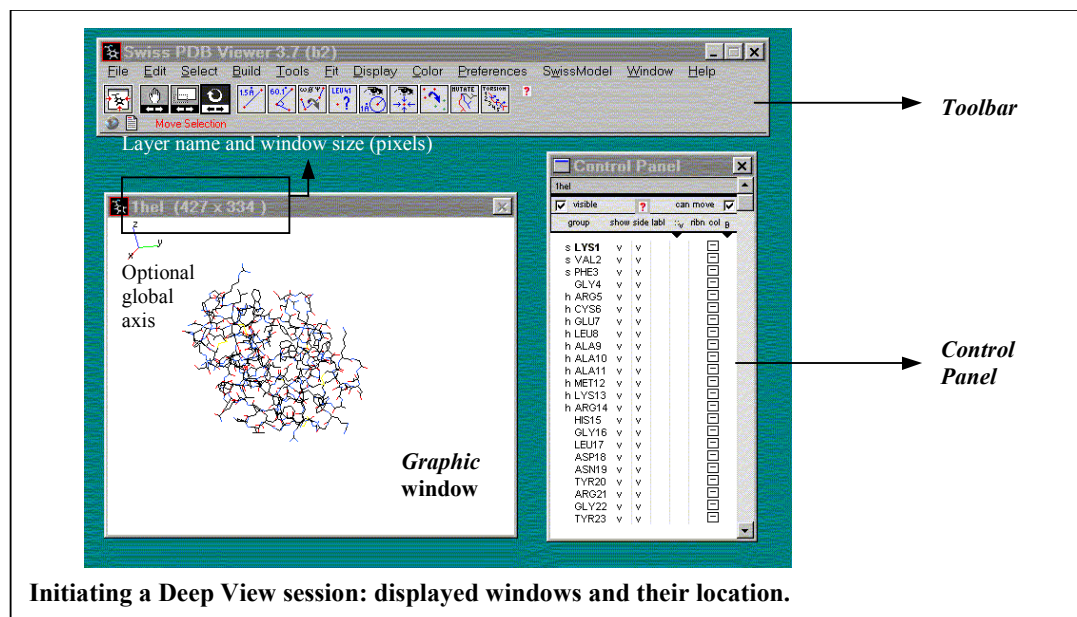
Swiss PDB Viewer 3.7 (b2)

File Edit Select Build Tools Fit Display Color Preferences SwissModel Window Help

1.5Å 60.1° LEU1 ROTATE TORSION ?

Move Selection

Toolbar

Layer name and window size (pixels)

Control Panel

1hel

visible ? can move

group show side labl ribn col

s LYS1 v v
s VAL2 v v
s PHE3 v v
GLY4 v v
h ARG5 v v
h CYS6 v v
h GLU7 v v
h LEU8 v v
h ALA9 v v
h ALA10 v v
h ALA11 v v
h MET12 v v
h LYS13 v v
h ARG14 v v
HIS15 v v
GLY16 v v
LEU17 v v
ASP18 v v
ASN19 v v
TYR20 v v
ARG21 v v
GLY22 v v
TYR23 v v

1hel (427 x 334 )

z
y
x

Optional global axis

Graphic window

Control Panel

Initiating a Deep View session: displayed windows and their location.